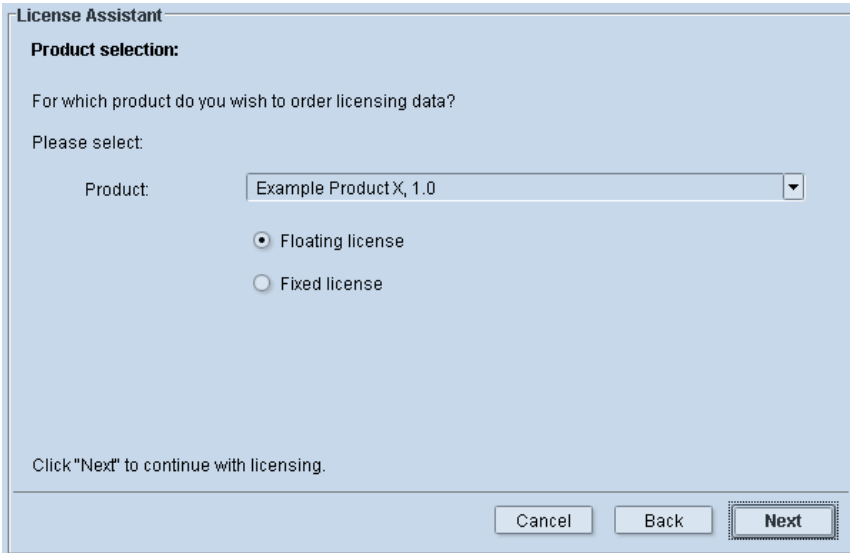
License Assistant

Product selection:

For which product do you wish to order licensing data?

Please select:

Product: Example Product X, 1.0

Floating license

Fixed license

Click "Next" to continue with licensing.

Cancel Back Next